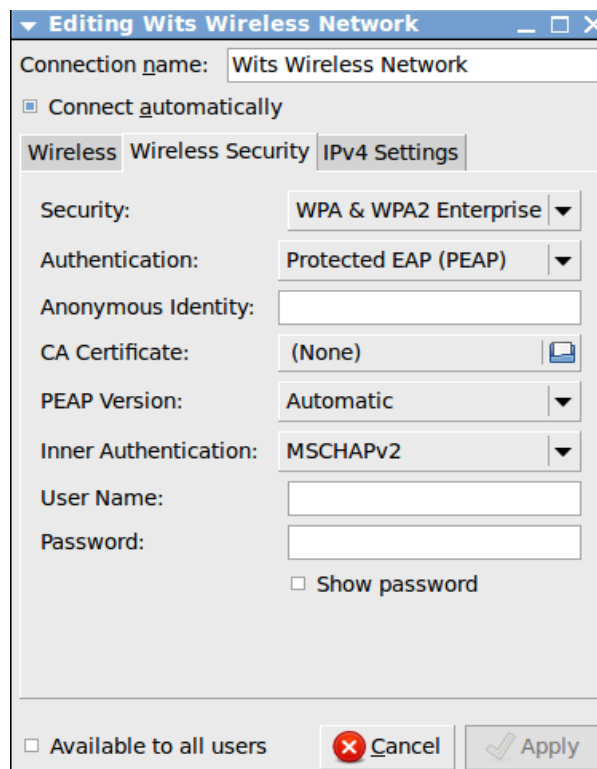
Editing Wits Wireless Network

Connection name: Wits Wireless Network

Connect automatically

Wireless | Wireless Security | IPv4 Settings

Security: WPA & WPA2 Enterprise

Authentication: Protected EAP (PEAP)

Anonymous Identity:

CA Certificate: (None)

PEAP Version: Automatic

Inner Authentication: MSCHAPv2

User Name:

Password:

Show password

Available to all users

Cancel

Apply